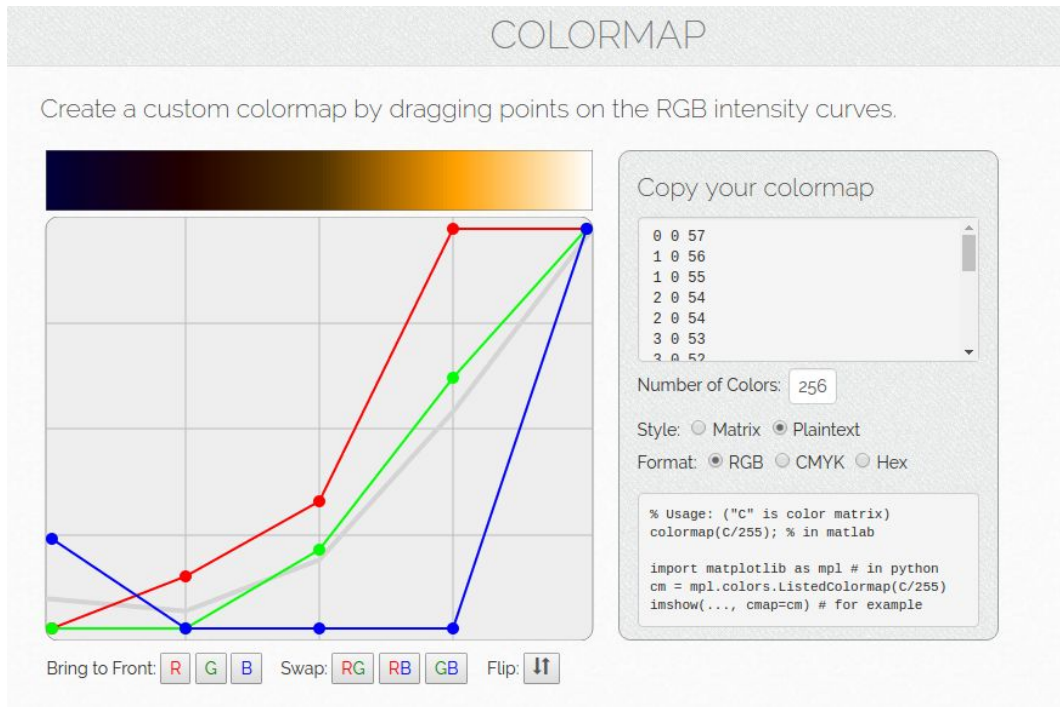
COLORMAP

Create a custom colormap by dragging points on the RGB intensity curves.

Copy your colormap

0 0 57
1 0 56
1 0 55
2 0 54
2 0 54
3 0 53
3 0 52

Number of Colors: 256

Style: Matrix Plaintext

Format: RGB CMYK Hex

% Usage: ("C" is color matrix)
colormap(C/255); % in matlab

import matplotlib as mpl # in python
cm = mpl.colors.ListedColormap(C/255)
imshow(..., cmap=cm) # for example

Bring to Front: R G B Swap: RG RB GB Flip: